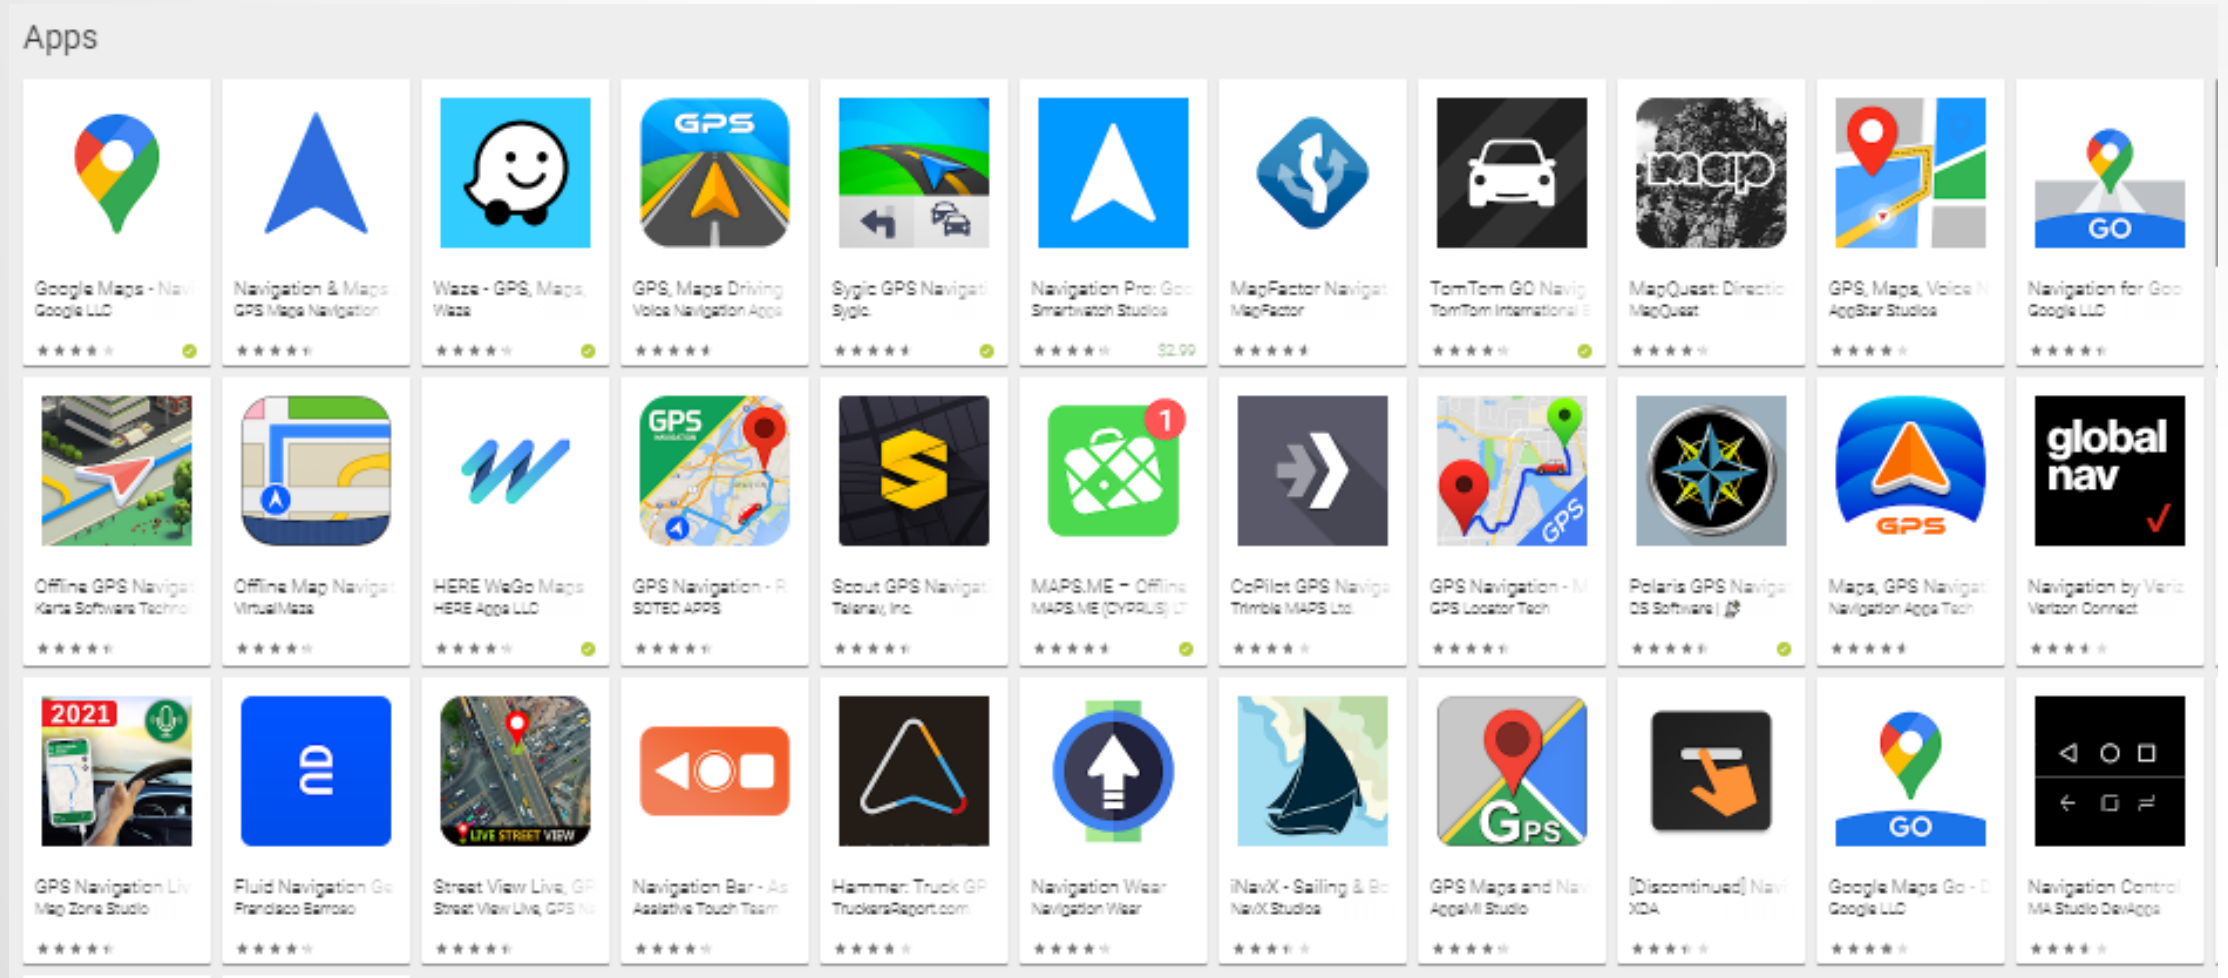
Apps

Google Maps - Nav
Google LLC

Navigation & Maps
GPS Maps Navigation

Waze - GPS, Maps,
Waze

GPS GPS, Maps Driving
Voice Navigation Apps

Sygic GPS Navigati
Sygic

Navigation Pro: Go
Smartwatch Studios
$2.99

MapFactor Navigat
MapFactor

TomTom GO Navig
TomTom International

map MapQuest: Directio
MapQuest

GPS, Maps, Voice N
AppStar Studios

GO Navigation for Go
Google LLC

Offline GPS Naviga
Karta Software Techno

Offline Map Naviga
VirtualMaze

HERE WeGo Maps
HERE Apps LLC

GPS GPS Navigation - R
SOTEC APPS

Scout GPS Navigat
Telenav, Inc.

1 MAPS.ME – Offline
MAPS.ME (CYPRUS) LT

CoPilot GPS Naviga
Trimble MAPS Ltd.

GPS GPS Navigation - M
GPS Locator Tech

Polaris GPS Naviga
DS Software

GPS Maps, GPS Navigat
Navigation Apps Tech

global nav Navigation by Veriz
Verizon Connect

2021 GPS Navigation Li
Map Zone Studio

Fluid Navigation Ge
Francisco Barroso

LIVE STREET VIEW Street View Live, GP
Street View Live, GPS N

Navigation Bar - As
Assistive Touch Team

Hammer: Truck GP
TruckersReport.com

Navigation Wear
Navigation Wear

iNavX - Sailing & Bo
NavX Studios

GPS GPS Maps and Nav
AppsMi Studio

[Discontinued] Nav
XDA

GO Google Maps Go - D
Google LLC

Navigation Control
MA Studio DevApps